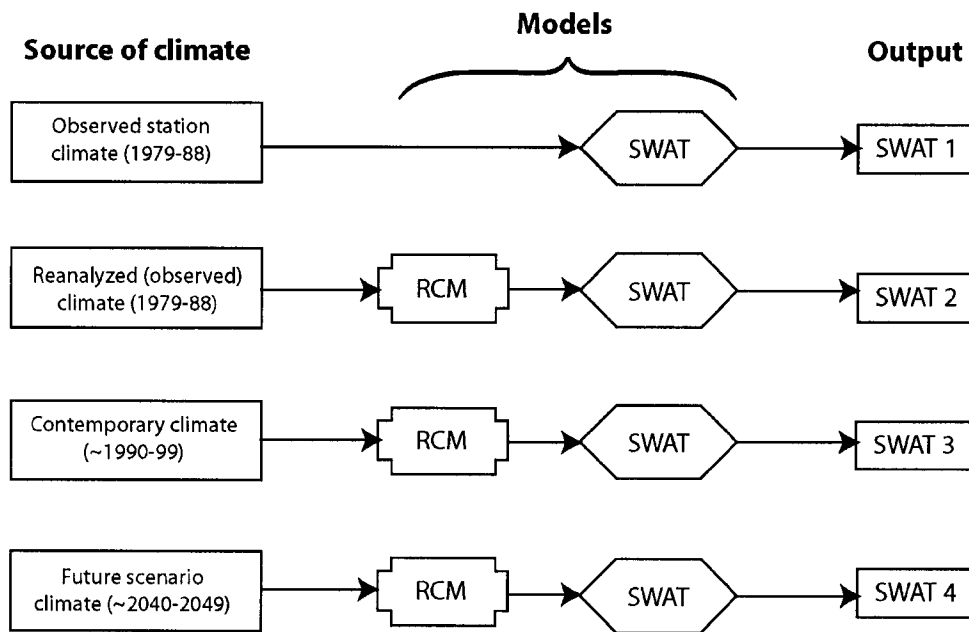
Models

Source of climate

Output

Observed station climate (1979-88)

SWAT

SWAT 1

Reanalyzed (observed) climate (1979-88)

RCM

SWAT

SWAT 2

Contemporary climate (~1990-99)

RCM

SWAT

SWAT 3

Future scenario climate (~2040-2049)

RCM

SWAT

SWAT 4